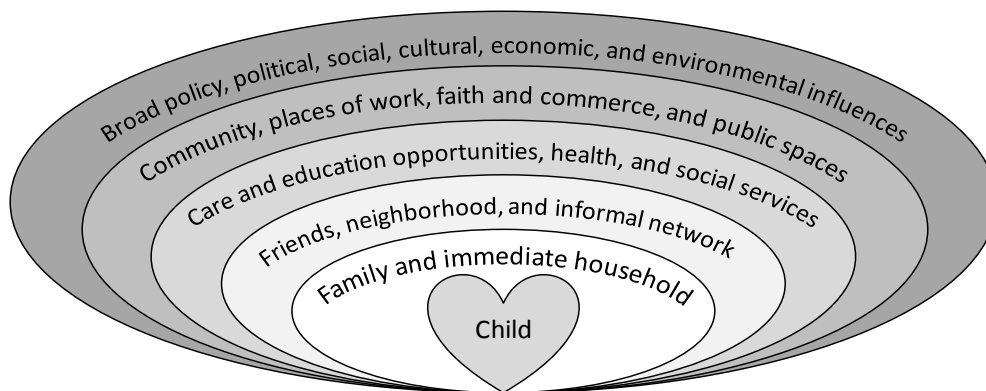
Broad policy, political, social, cultural, economic, and environmental influences
Community, places of work, faith and commerce, and public spaces
Care and education opportunities, health, and social services
Friends, neighborhood, and informal network
Family and immediate household
Child